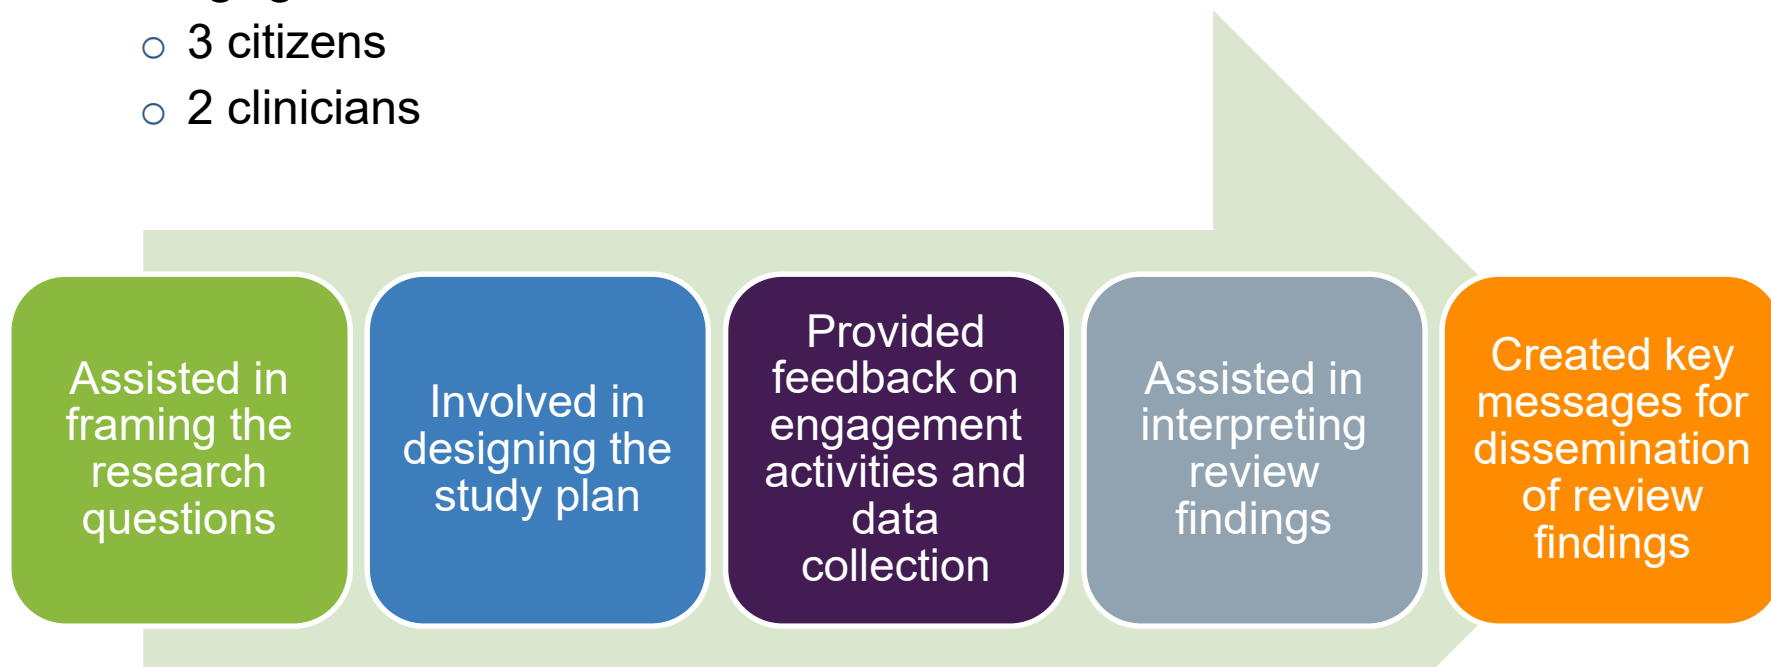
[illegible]
○ 3 citizens
○ 2 clinicians

Assisted in framing the research questions

Involved in designing the study plan

Provided feedback on engagement activities and data collection

Assisted in interpreting review findings

Created key messages for dissemination of review findings